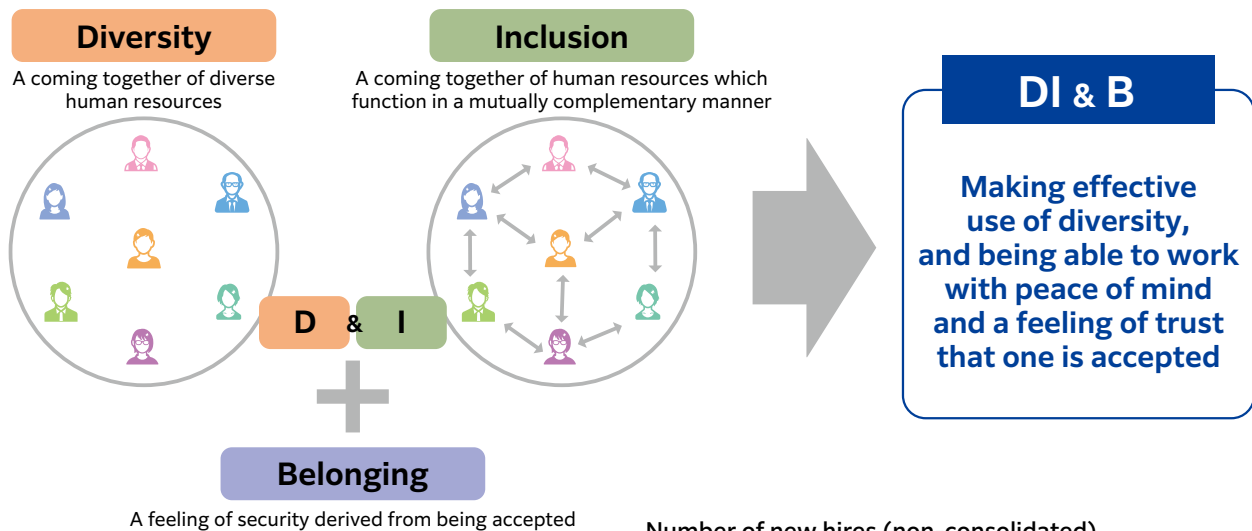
Diversity

A coming together of diverse human resources

Inclusion

A coming together of human resources which function in a mutually complementary manner

DI & B

Making effective use of diversity, and being able to work with peace of mind and a feeling of trust that one is accepted

D & I

Belonging

A feeling of security derived from being accepted

Number of new hires (non-consolidated)